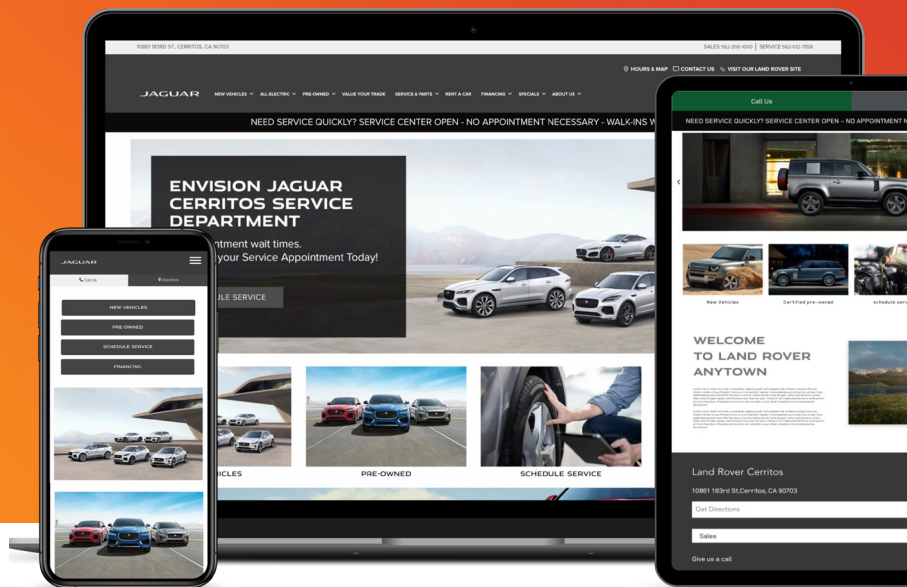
10861 183RD ST, CERRITOS, CA 90703

SALES 562-356-1000 | SERVICE 562-412-7858

HOURS & MAP CONTACT US VISIT OUR LAND ROVER SITE

JAGUAR NEW VEHICLES ALL-ELECTRIC PRE-OWNED VALUE YOUR TRADE SERVICE & PARTS RENT A CAR FINANCING SPECIALS ABOUT US

NEED SERVICE QUICKLY? SERVICE CENTER OPEN - NO APPOINTMENT NECESSARY - WALK-INS W

ENVISION JAGUAR CERRITOS SERVICE DEPARTMENT

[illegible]ntment wait times.
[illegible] your Service Appointment Today!

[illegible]ULE SERVICE

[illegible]ICLES

PRE-OWNED

SCHEDULE SERVICE

JAGUAR

Call Us

Directions

NEW VEHICLES

PRE-OWNED

SCHEDULE SERVICE

FINANCING

Call Us

NEED SERVICE QUICKLY? SERVICE CENTER OPEN - NO APPOINTMENT N

New Vehicles

Certified pre-owned

schedule serv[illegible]

WELCOME TO LAND ROVER ANYTOWN

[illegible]

Land Rover Cerritos

10861 183rd St,Cerritos, CA 90703

Get Directions

Sales

Give us a call